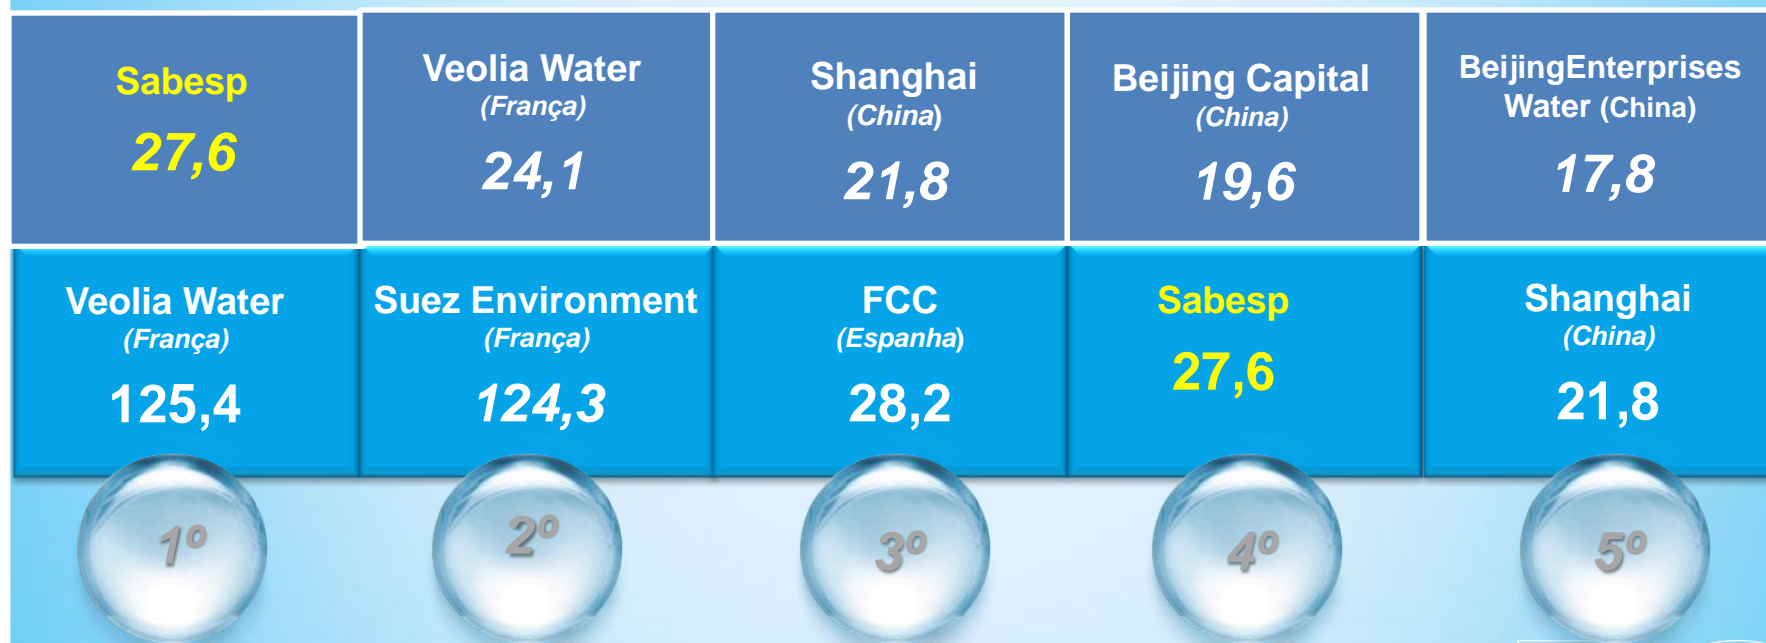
| Sabesp 27,6 | Veolia Water (França) 24,1 | Shanghai (China) 21,8 | Beijing Capital (China) 19,6 | BeijingEnterprises Water (China) 17,8 |
|---|---|---|---|---|
| Veolia Water (França) 125,4 | Suez Environment (França) 124,3 | FCC (Espanha) 28,2 | Sabesp 27,6 | Shanghai (China) 21,8 |
| 1º | 2º | 3º | 4º | 5º |